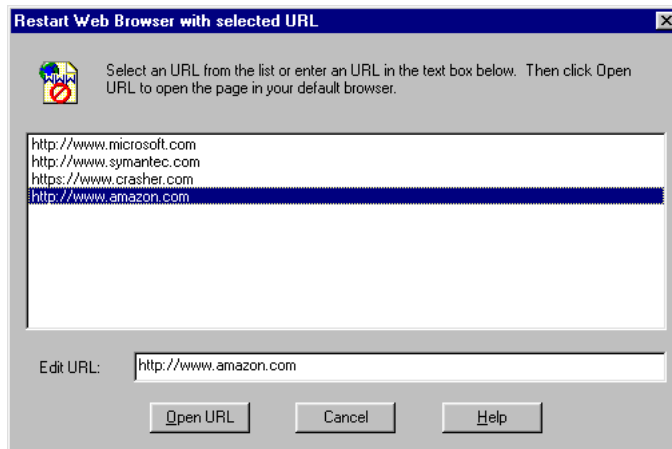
Restart Web Browser with selected URL

WWW

Select an URL from the list or enter an URL in the text box below. Then click Open URL to open the page in your default browser.

http://www.microsoft.com
http://www.symantec.com
https://www.crasher.com
http://www.amazon.com

Edit URL: http://www.amazon.com

Open URL
Cancel
Help